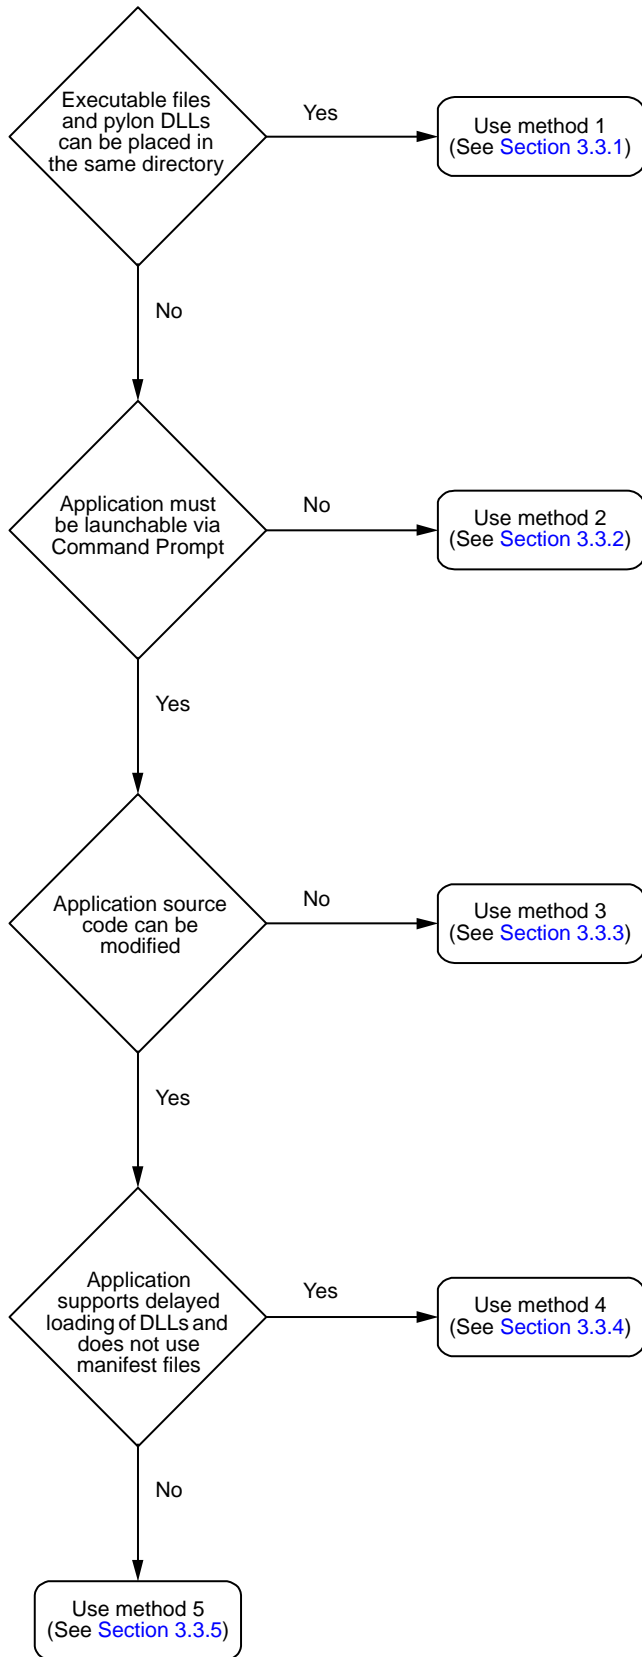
Executable files and pylon DLLs can be placed in the same directory

Yes

Use method 1 (See Section 3.3.1)

No

Application must be launchable via Command Prompt

No

Use method 2 (See Section 3.3.2)

Yes

Application source code can be modified

No

Use method 3 (See Section 3.3.3)

Yes

Application supports delayed loading of DLLs and does not use manifest files

Yes

Use method 4 (See Section 3.3.4)

No

Use method 5 (See Section 3.3.5)